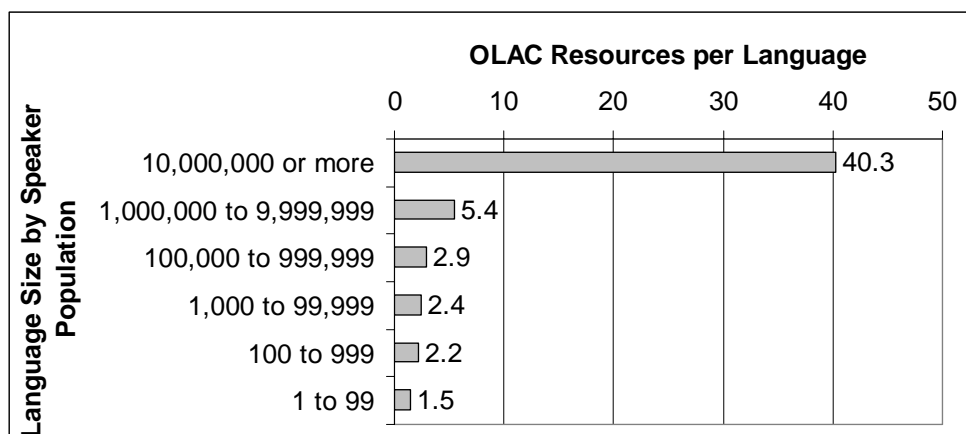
OLAC Resources per Language

0 10 20 30 40 50

Language Size by Speaker Population

10,000,000 or more 40.3
1,000,000 to 9,999,999 5.4
100,000 to 999,999 2.9
1,000 to 99,999 2.4
100 to 999 2.2
1 to 99 1.5